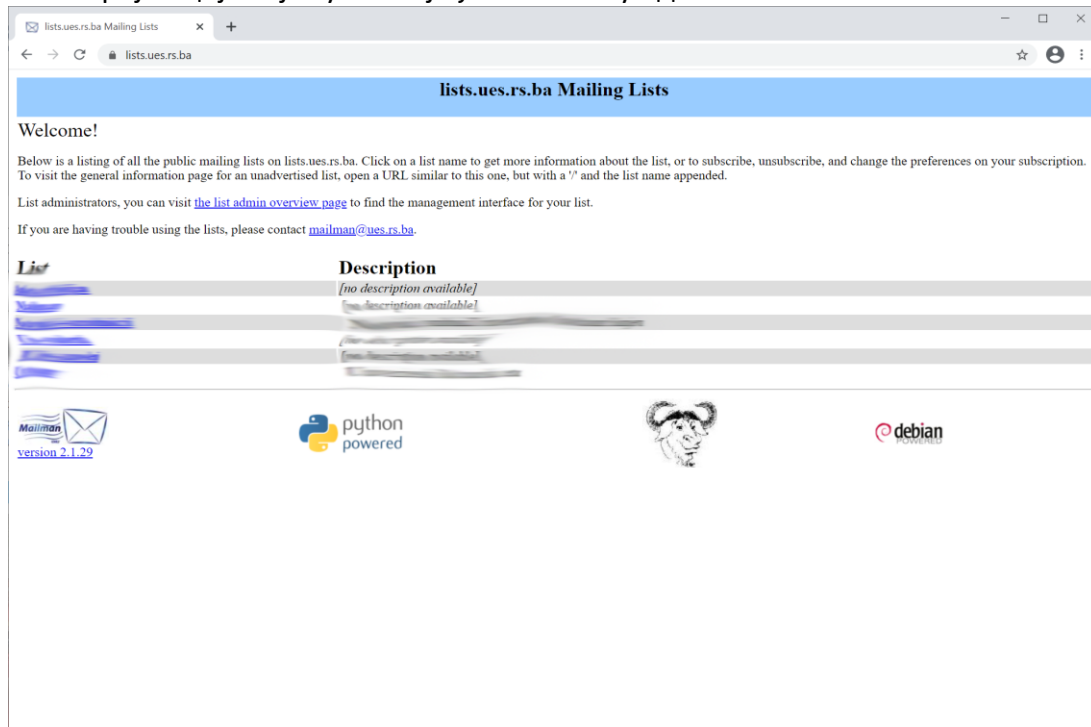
lists.ues.rs.ba Mailing Lists

lists.ues.rs.ba

lists.ues.rs.ba Mailing Lists

Welcome!

Below is a listing of all the public mailing lists on lists.ues.rs.ba. Click on a list name to get more information about the list, or to subscribe, unsubscribe, and change the preferences on your subscription. To visit the general information page for an unadvertised list, open a URL similar to this one, but with a '/' and the list name appended.

List administrators, you can visit the list admin overview page to find the management interface for your list.

If you are having trouble using the lists, please contact mailman@ues.rs.ba.

| List | Description |
|---|---|
| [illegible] | [no description available] |
| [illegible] | [no description available] |
| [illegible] | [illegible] |
| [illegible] | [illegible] |
| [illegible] | [no description available] |
| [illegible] | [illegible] |

Mailman
version 2.1.29

python powered

debian POWERED